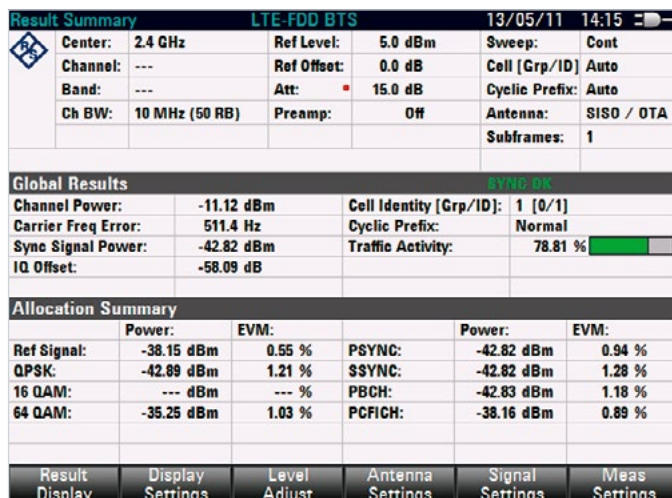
Result Summary LTE-FDD BTS 13/05/11 14:15

| Center: | 2.4 GHz | Ref Level: | 5.0 dBm | Sweep: | Cont |
|---|---|---|---|---|---|
| Channel: | --- | Ref Offset: | 0.0 dB | Cell [Grp/ID] | Auto |
| Band: | --- | Att: | 15.0 dB | Cyclic Prefix: | Auto |
| Ch BW: | 10 MHz (50 RB) | Preamp: | Off | Antenna: | SISO / OTA |
| | | | | Subframes: | 1 |

Global Results SYNC OK

| Channel Power: | -11.12 dBm | Cell Identity [Grp/ID]: | 1 [0/1] |
|---|---|---|---|
| Carrier Freq Error: | 511.4 Hz | Cyclic Prefix: | Normal |
| Sync Signal Power: | -42.82 dBm | Traffic Activity: | 78.81 % |
| IQ Offset: | -58.09 dB | | |

Allocation Summary

| | Power: | EVM: | | Power: | EVM: |
|---|---|---|---|---|---|
| Ref Signal: | -38.15 dBm | 0.55 % | PSYNC: | -42.82 dBm | 0.94 % |
| QPSK: | -42.89 dBm | 1.21 % | SSYNC: | -42.82 dBm | 1.28 % |
| 16 QAM: | --- dBm | --- % | PBCH: | -42.83 dBm | 1.18 % |
| 64 QAM: | -35.25 dBm | 1.03 % | PCFICH: | -38.16 dBm | 0.89 % |

Result Display | Display Settings | Level Adjust | Antenna Settings | Signal Settings | Meas Settings